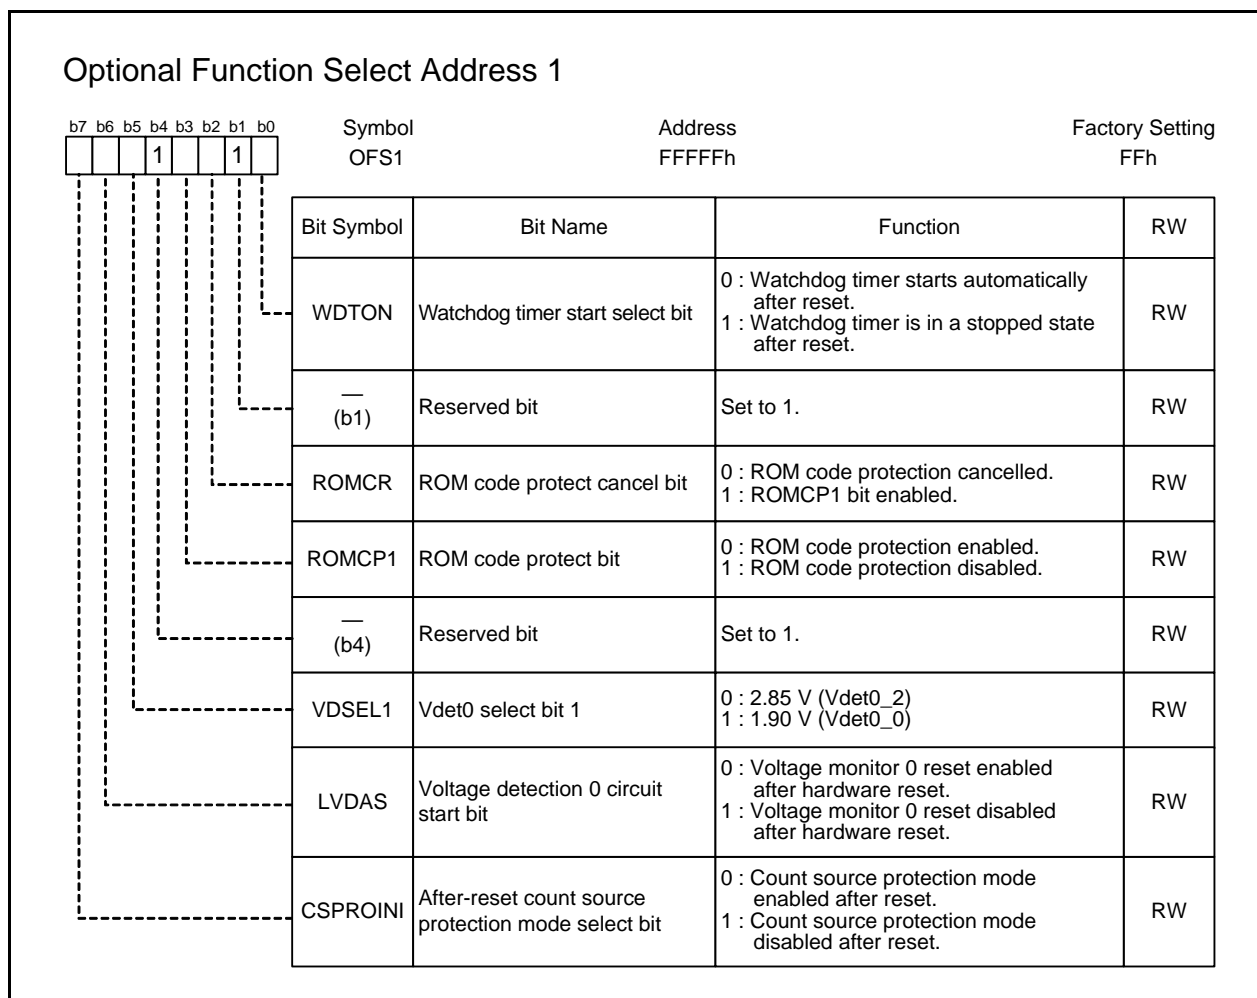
Optional Function Select Address 1

b7 b6 b5 b4 b3 b2 b1 b0

1 1

Symbol
OFS1

Address
FFFFFh

Factory Setting
FFh

| Bit Symbol | Bit Name | Function | RW |
|---|---|---|---|
| WDTON | Watchdog timer start select bit | 0 : Watchdog timer starts automatically after reset. 1 : Watchdog timer is in a stopped state after reset. | RW |
| — (b1) | Reserved bit | Set to 1. | RW |
| ROMCR | ROM code protect cancel bit | 0 : ROM code protection cancelled. 1 : ROMCP1 bit enabled. | RW |
| ROMCP1 | ROM code protect bit | 0 : ROM code protection enabled. 1 : ROM code protection disabled. | RW |
| — (b4) | Reserved bit | Set to 1. | RW |
| VDSEL1 | Vdet0 select bit 1 | 0 : 2.85 V (Vdet0_2) 1 : 1.90 V (Vdet0_0) | RW |
| LVDAS | Voltage detection 0 circuit start bit | 0 : Voltage monitor 0 reset enabled after hardware reset. 1 : Voltage monitor 0 reset disabled after hardware reset. | RW |
| CSPROINI | After-reset count source protection mode select bit | 0 : Count source protection mode enabled after reset. 1 : Count source protection mode disabled after reset. | RW |